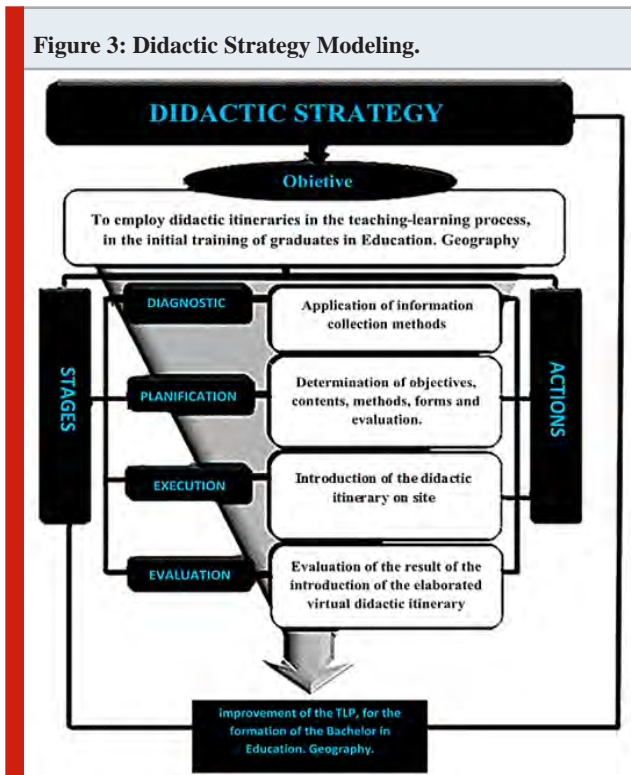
Figure 3: Didactic Strategy Modeling.

DIDACTIC STRATEGY

Obietive

To employ didactic itineraries in the teaching-learning process, in the initial training of graduates in Education. Geography

STAGES

ACTIONS

DIAGNOSTIC

Application of information collection methods

PLANIFICATION

Determination of objectives, contents, methods, forms and evaluation.

EXECUTION

Introduction of the didactic itinerary on site

EVALUATION

Evaluation of the result of the introduction of the elaborated virtual didactic itinerary

improvement of the TLP, for the formation of the Bachelor in Education. Geography.